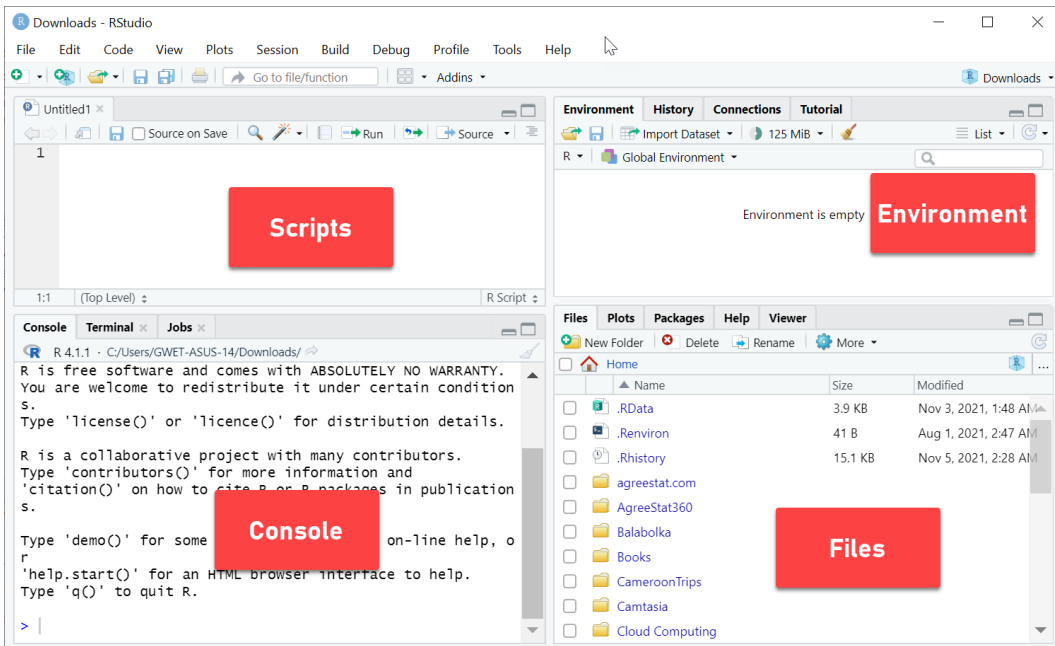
Downloads - RStudio

File Edit Code View Plots Session Build Debug Profile Tools Help

Go to file/function Addins Downloads

Untitled1

Source on Save Run Source

1

Scripts

1:1 (Top Level) R Script

Console Terminal Jobs

R 4.1.1 · C:/Users/GWET-ASUS-14/Downloads/

R is free software and comes with ABSOLUTELY NO WARRANTY.
You are welcome to redistribute it under certain conditions.
Type 'license()' or 'licence()' for distribution details.

R is a collaborative project with many contributors.
Type 'contributors()' for more information and
'citation()' on how to cite R or R packages in publications.

Type 'demo()' for some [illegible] on-line help, or
'help.start()' for an HTML browser interface to help.
Type 'q()' to quit R.

>

Console

Environment History Connections Tutorial

Import Dataset 125 MiB List

R Global Environment

Environment is empty

Environment

Files Plots Packages Help Viewer

New Folder Delete Rename More

Home

| | Name | Size | Modified |
|---|---|---|---|
| | .RData | 3.9 KB | Nov 3, 2021, 1:48 AM |
| | .Renviron | 41 B | Aug 1, 2021, 2:47 AM |
| | .Rhistory | 15.1 KB | Nov 5, 2021, 2:28 AM |
| | agreestat.com | | |
| | AgreeStat360 | | |
| | Balabolka | | |
| | Books | | |
| | CameroonTrips | | |
| | Camtasia | | |
| | Cloud Computing | | |

Files